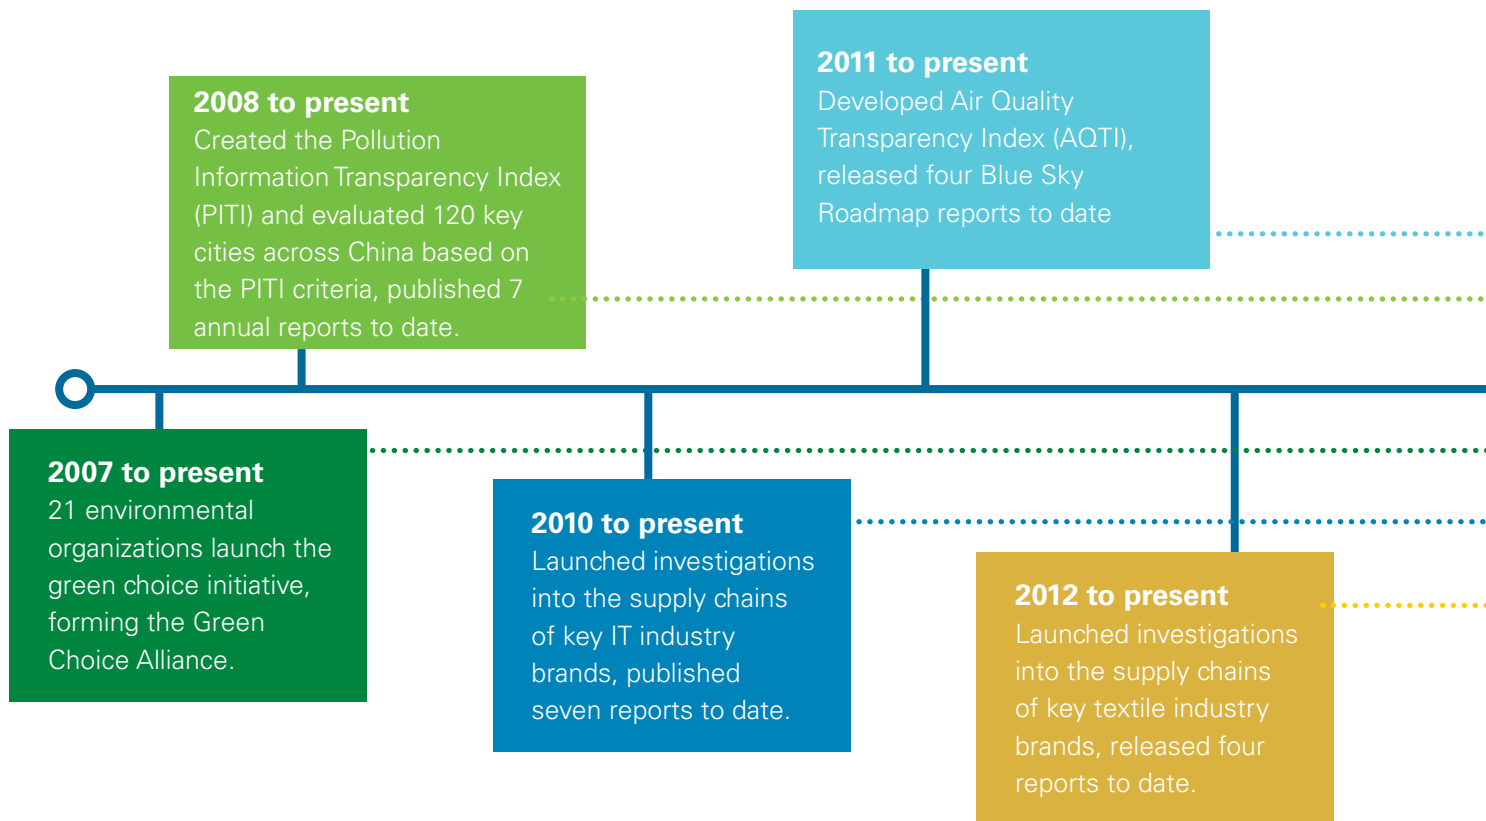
2008 to present
Created the Pollution Information Transparency Index (PITI) and evaluated 120 key cities across China based on the PITI criteria, published 7 annual reports to date.

2011 to present
Developed Air Quality Transparency Index (AQTI), released four Blue Sky Roadmap reports to date

2007 to present
21 environmental organizations launch the green choice initiative, forming the Green Choice Alliance.

2010 to present
Launched investigations into the supply chains of key IT industry brands, published seven reports to date.

2012 to present
Launched investigations into the supply chains of key textile industry brands, released four reports to date.